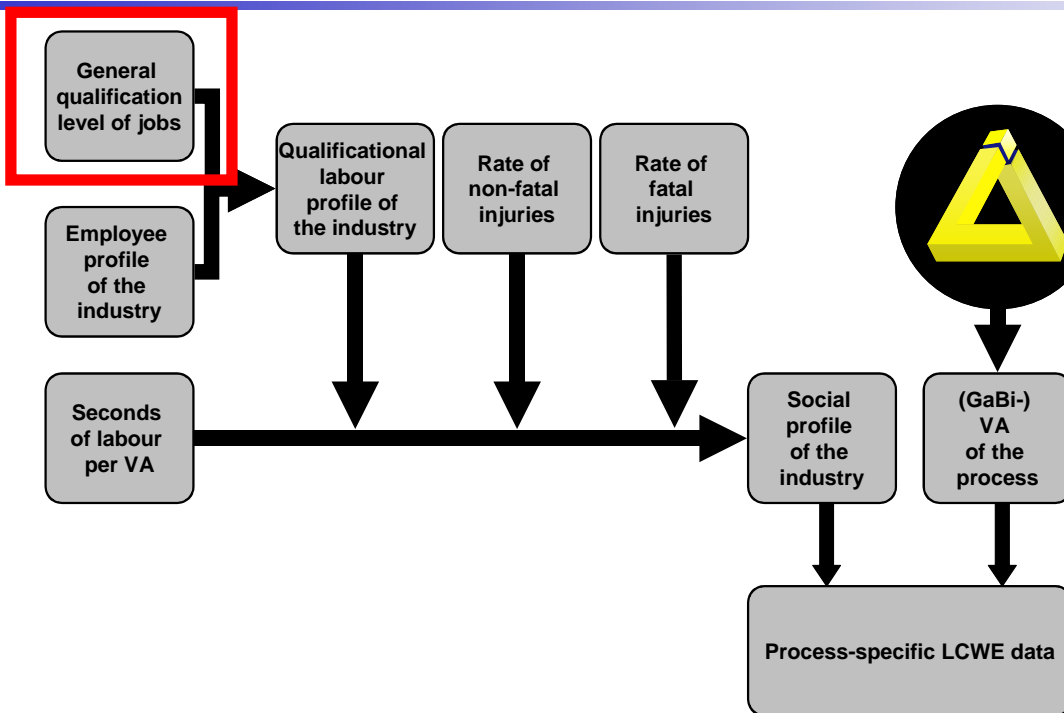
General qualification level of jobs

Employee profile of the industry

Qualificational labour profile of the industry

Rate of non-fatal injuries

Rate of fatal injuries

Seconds of labour per VA

Social profile of the industry

(GaBi-) VA of the process

Process-specific LCWE data